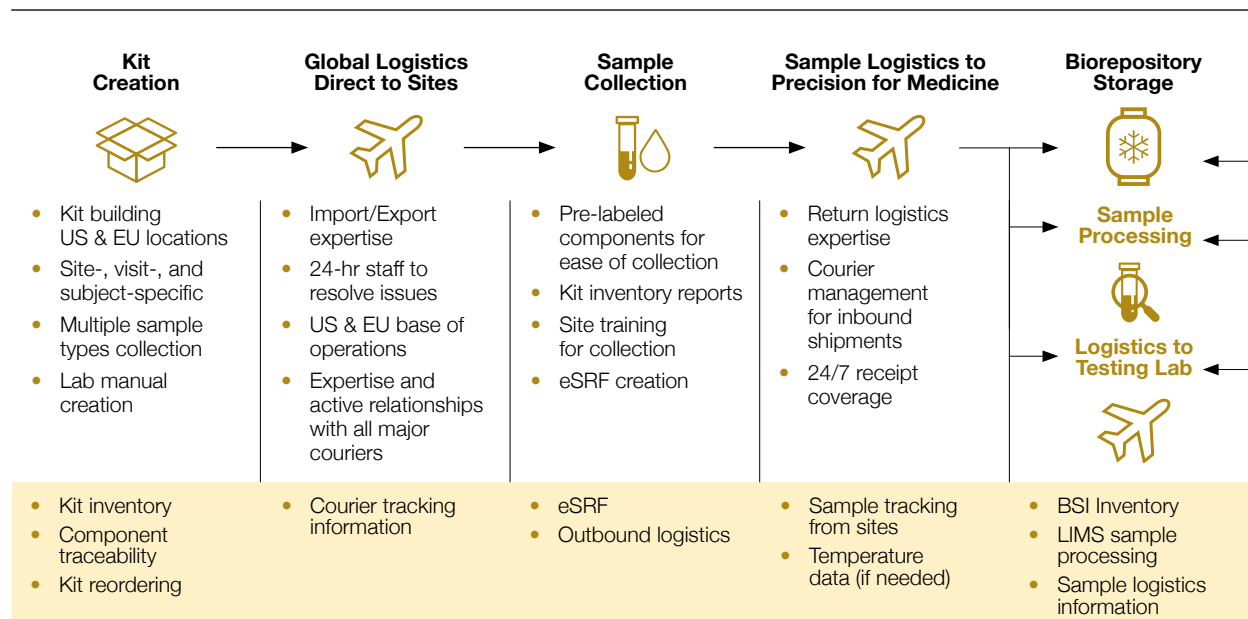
Kit Creation

- Kit building US & EU locations
- Site-, visit-, and subject-specific
- Multiple sample types collection
- Lab manual creation

Global Logistics Direct to Sites

- Import/Export expertise
- 24-hr staff to resolve issues
- US & EU base of operations
- Expertise and active relationships with all major couriers

Sample Collection

- Pre-labeled components for ease of collection
- Kit inventory reports
- Site training for collection
- eSRF creation

Sample Logistics to Precision for Medicine

- Return logistics expertise
- Courier management for inbound shipments
- 24/7 receipt coverage

Biorepository Storage

Sample Processing

Logistics to Testing Lab

- Kit inventory
- Component traceability
- Kit reordering

- Courier tracking information

- eSRF
- Outbound logistics

- Sample tracking from sites
- Temperature data (if needed)

- BSI Inventory
- LIMS sample processing
- Sample logistics information